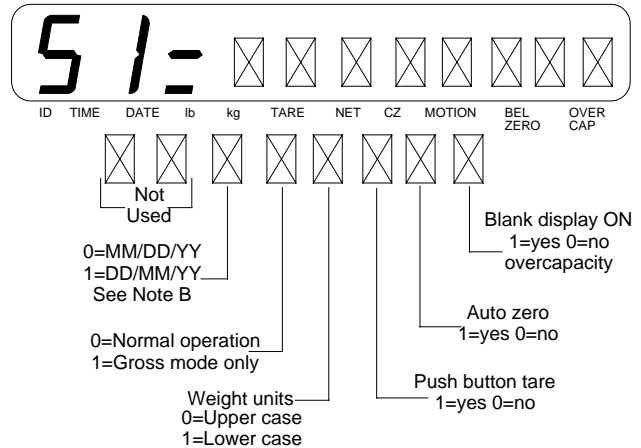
51=

ID TIME DATE lb kg TARE NET CZ MOTION BEL ZERO OVER CAP

Not Used

0=MM/DD/YY
1=DD/MM/YY
See Note B

0=Normal operation
1=Gross mode only

Weight units
0=Upper case
1=Lower case

Push button tare
1=yes 0=no

Auto zero
1=yes 0=no

Blank display ON
1=yes 0=no
overcapacity